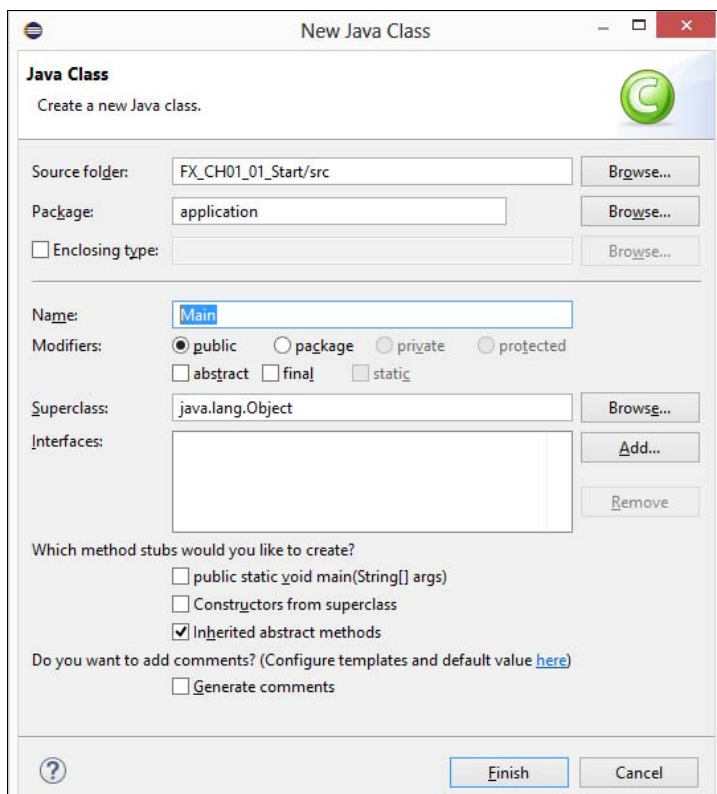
New Java Class

Java Class

Create a new Java class.

Source folder: FX_CH01_01_Start/src Browse...

Package: application Browse...

Enclosing type: Browse...

Name: Main

Modifiers: public package private protected

abstract final static

Superclass: java.lang.Object Browse...

Interfaces: Add...

Remove

Which method stubs would you like to create?

public static void main(String[] args)

Constructors from superclass

Inherited abstract methods

Do you want to add comments? (Configure templates and default value here)

Generate comments

?

Finish Cancel